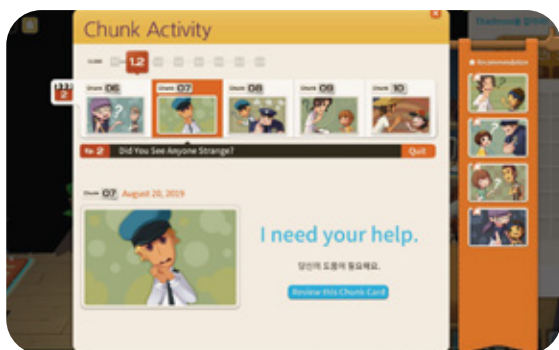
Chunk Activity

1.2

Chunk 06
Chunk 07
Chunk 08
Chunk 09
Chunk 10

2
Did You See Anyone Strange?
Quit

Recommendation

Chunk 07 August 20, 2019

I need your help.

당신의 도움이 필요해요.

Review this Chunk Card